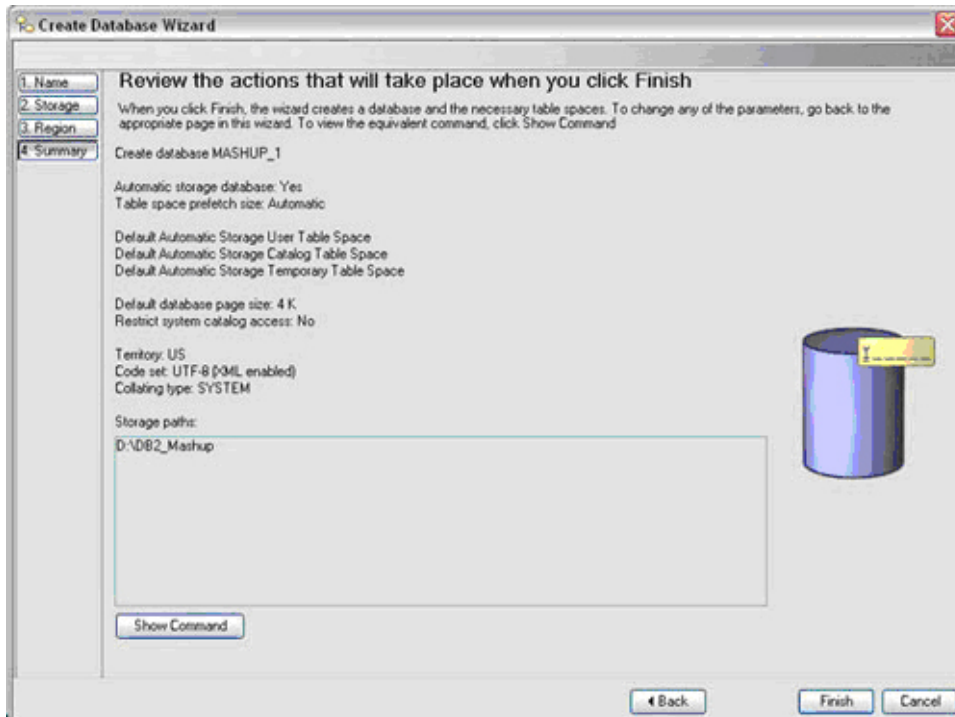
Create Database Wizard

1. Name
2. Storage
3. Region
4. Summary

Review the actions that will take place when you click Finish

When you click Finish, the wizard creates a database and the necessary table spaces. To change any of the parameters, go back to the appropriate page in this wizard. To view the equivalent command, click Show Command

Create database MASHUP_1

Automatic storage database: Yes
Table space prefetch size: Automatic

Default Automatic Storage User Table Space
Default Automatic Storage Catalog Table Space
Default Automatic Storage Temporary Table Space

Default database page size: 4 K
Restrict system catalog access: No

Territory: US
Code set: UTF-8 (XML enabled)
Collating type: SYSTEM

Storage paths:

D:\DB2_Mashup

Show Command

◂Back
Finish
Cancel